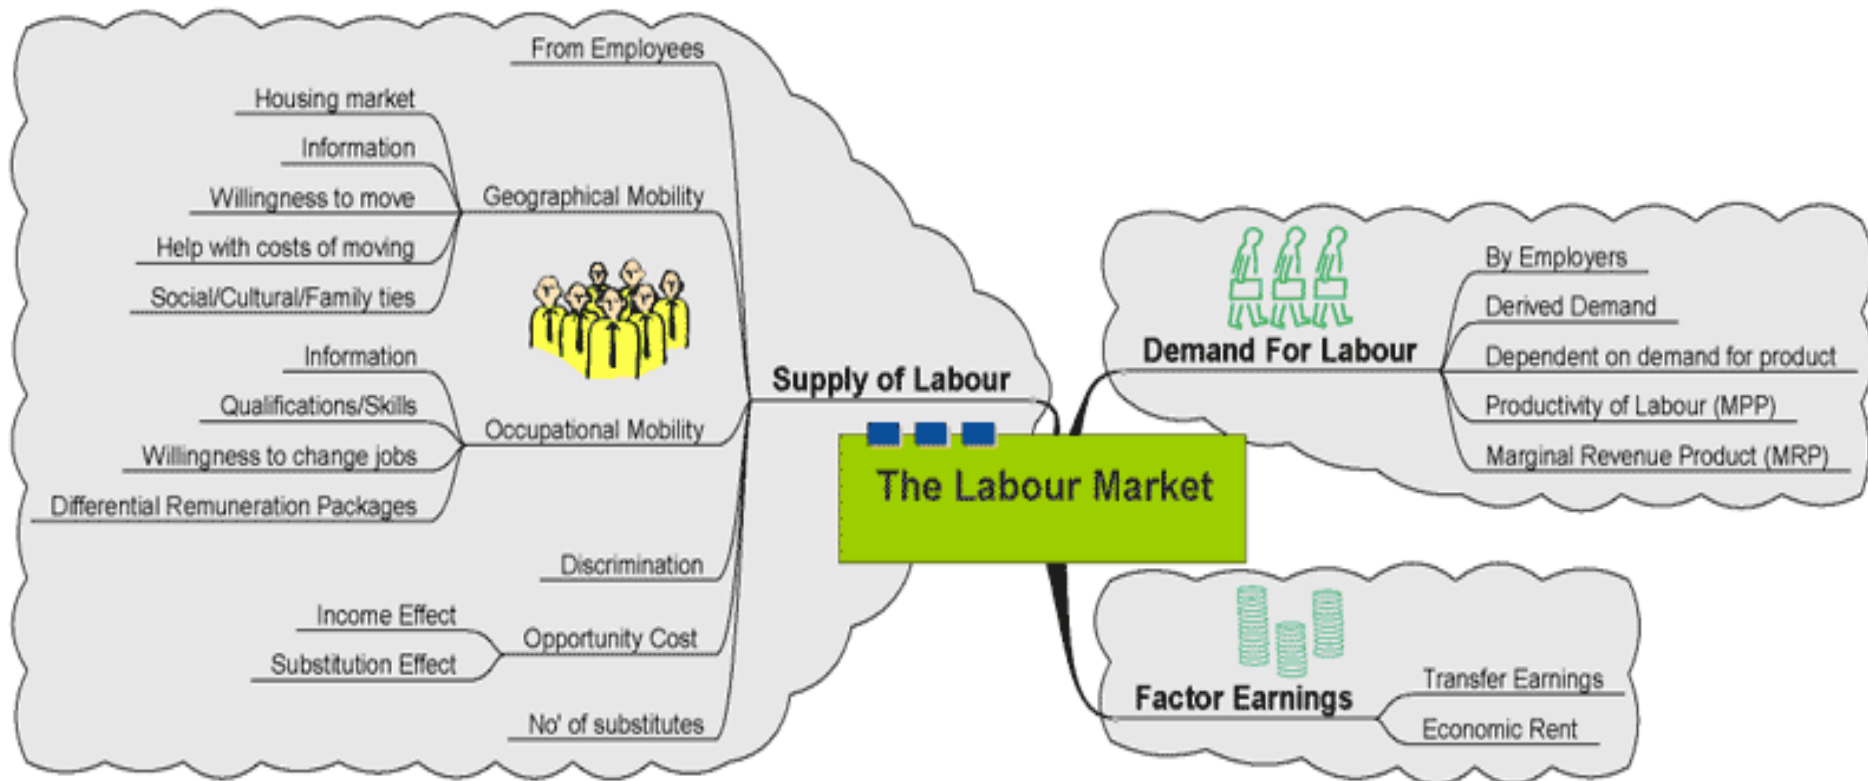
The Labour Market

Supply of Labour

From Employees

Geographical Mobility

Housing market

Information

Willingness to move

Help with costs of moving

Social/Cultural/Family ties

Occupational Mobility

Information

Qualifications/Skills

Willingness to change jobs

Differential Remuneration Packages

Discrimination

Opportunity Cost

Income Effect

Substitution Effect

No' of substitutes

Demand For Labour

By Employers

Derived Demand

Dependent on demand for product

Productivity of Labour (MPP)

Marginal Revenue Product (MRP)

Factor Earnings

Transfer Earnings

Economic Rent